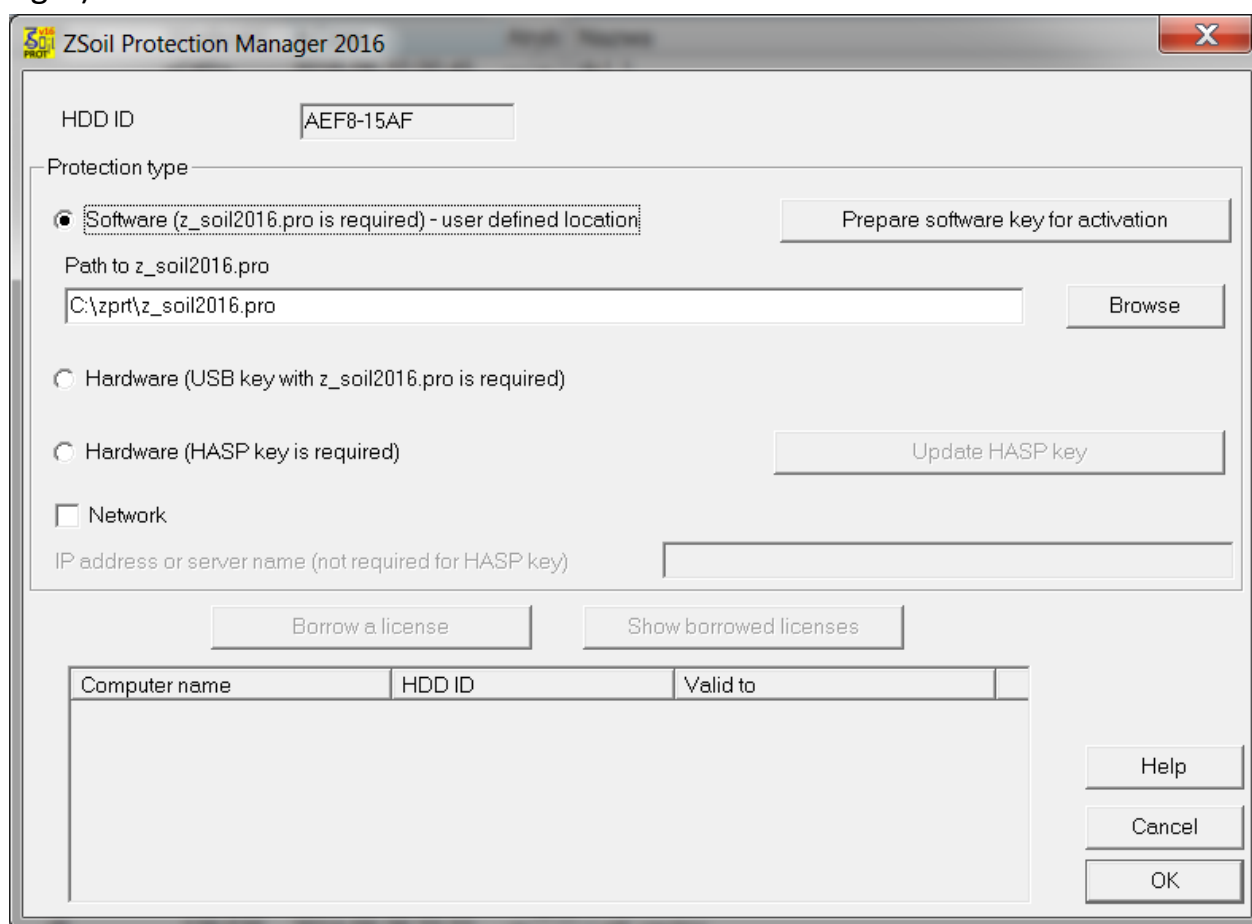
ZSoil Protection Manager 2016

HDD ID AEF8-15AF

Protection type

Software (z_soil2016.pro is required) - user defined location

Prepare software key for activation

Path to z_soil2016.pro

C:\zprt\z_soil2016.pro

Browse

Hardware (USB key with z_soil2016.pro is required)

Hardware (HASP key is required)

Update HASP key

Network

IP address or server name (not required for HASP key)

Borrow a license

Show borrowed licenses

| Computer name | HDD ID | Valid to |
|---|---|---|

Help

Cancel

OK